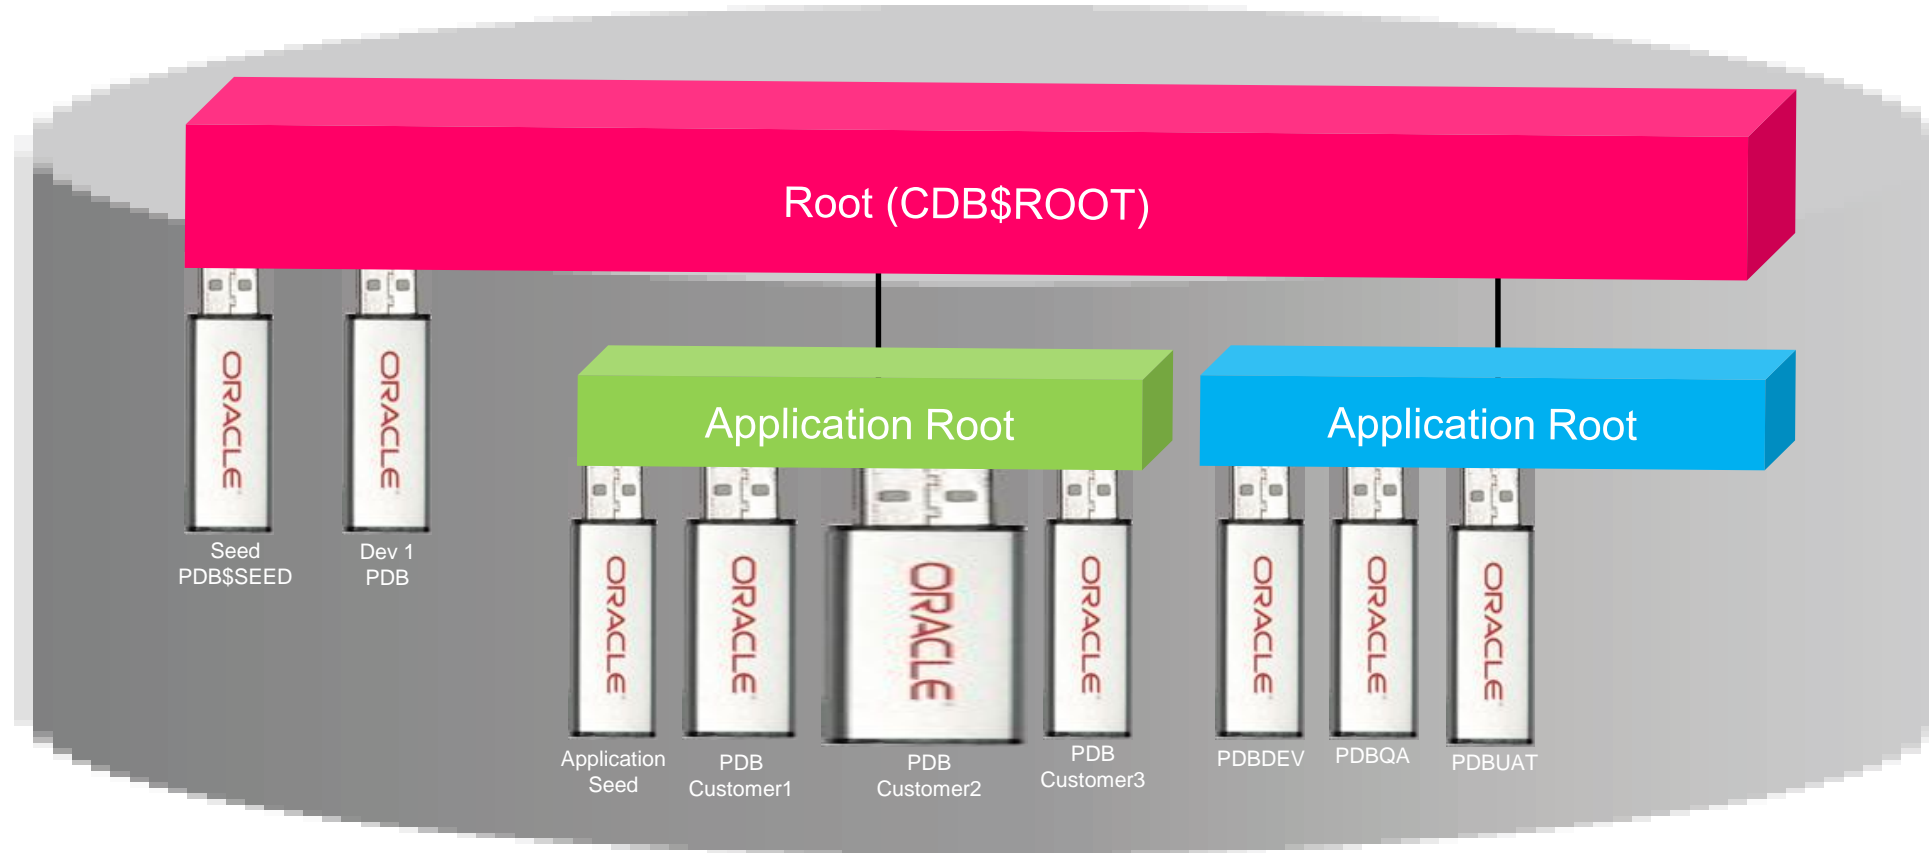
Root (CDB$ROOT)

ORACLE

ORACLE

Seed PDB$SEED

Dev 1 PDB

Application Root

Application Root

ORACLE

ORACLE

ORACLE

ORACLE

ORACLE

ORACLE

ORACLE

Application Seed

PDB Customer1

PDB Customer2

PDB Customer3

PDBDEV

PDBQA

PDBUAT